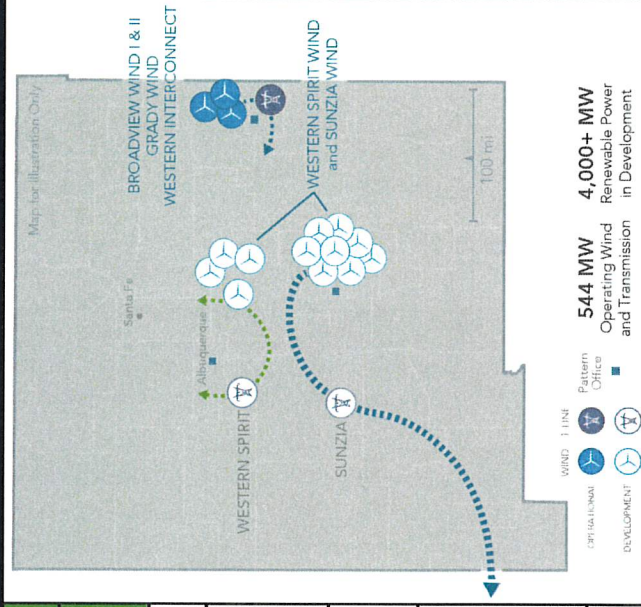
BROADVIEW WIND I & II
GRADY WIND
WESTERN INTERCONNECT

WESTERN SPIRIT WIND and SUNZIA WIND

Map for illustration Only

100 mi

Santa Fe

Albuquerque

WESTERN SPIRIT

SUNZIA

WIND LINE

OPERATIONAL

DEVELOPMENT

Pattern Office

544 MW
Operating Wind and Transmission

4,000+ MW
Renewable Power in Development